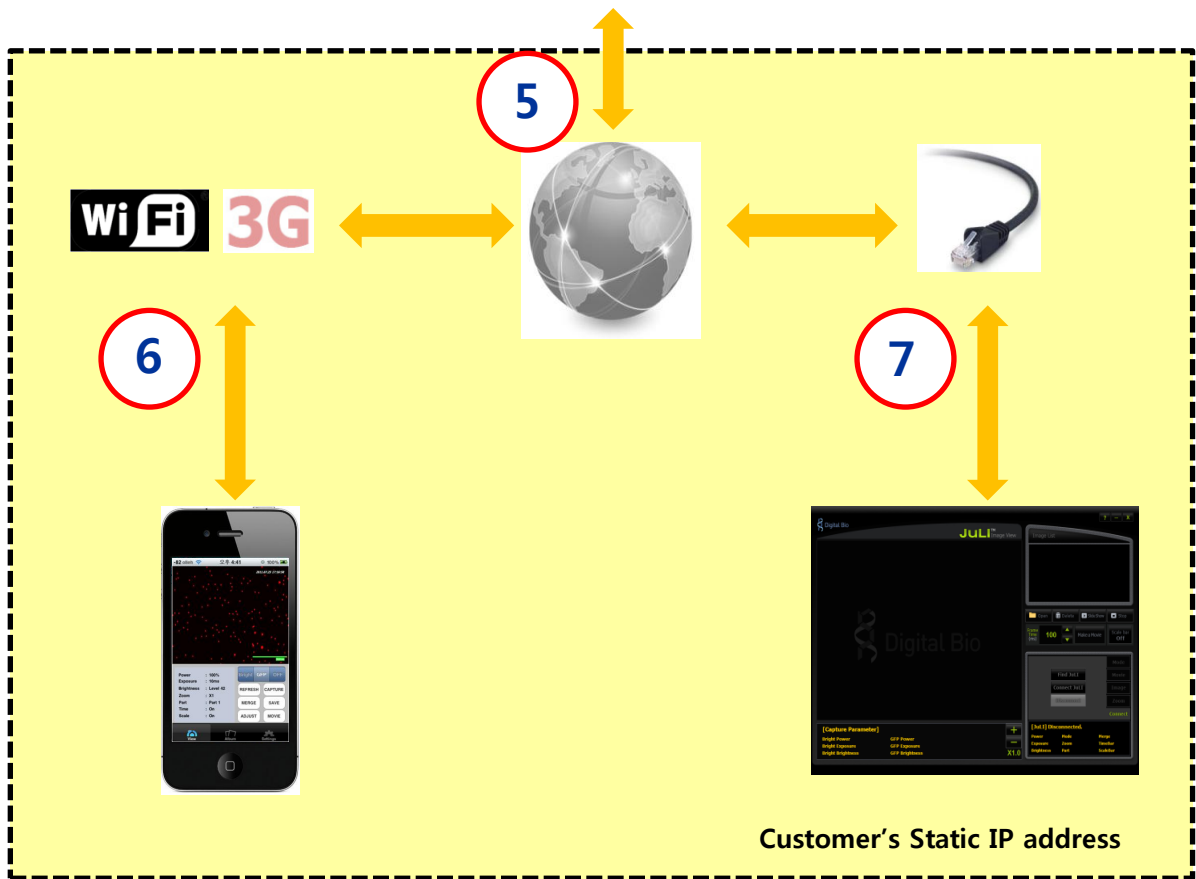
5

WiFi 3G

6

7

Power : 100%
Exposure : 10ms
Brightness : Level 42
Zoom : X1
Port : Port 1
Time : On
Scale : On

REFRESH CAPTURE
MERGE SAVE
ADJUST MOVIE

Digital Bio
JuLI
Image List
Digital Bio
100
Find JuLI
Connect JuLI
[Capture Parameter]
Bright Power GFP Power
Bright Exposure GFP Exposure
Bright Brightness GFP Brightness
X1.0
[JuLI] Disconnected.
Power Mode Merge
Exposure Zoom Timelive
Brightness Port Scalebar
Connect

Customer's Static IP address